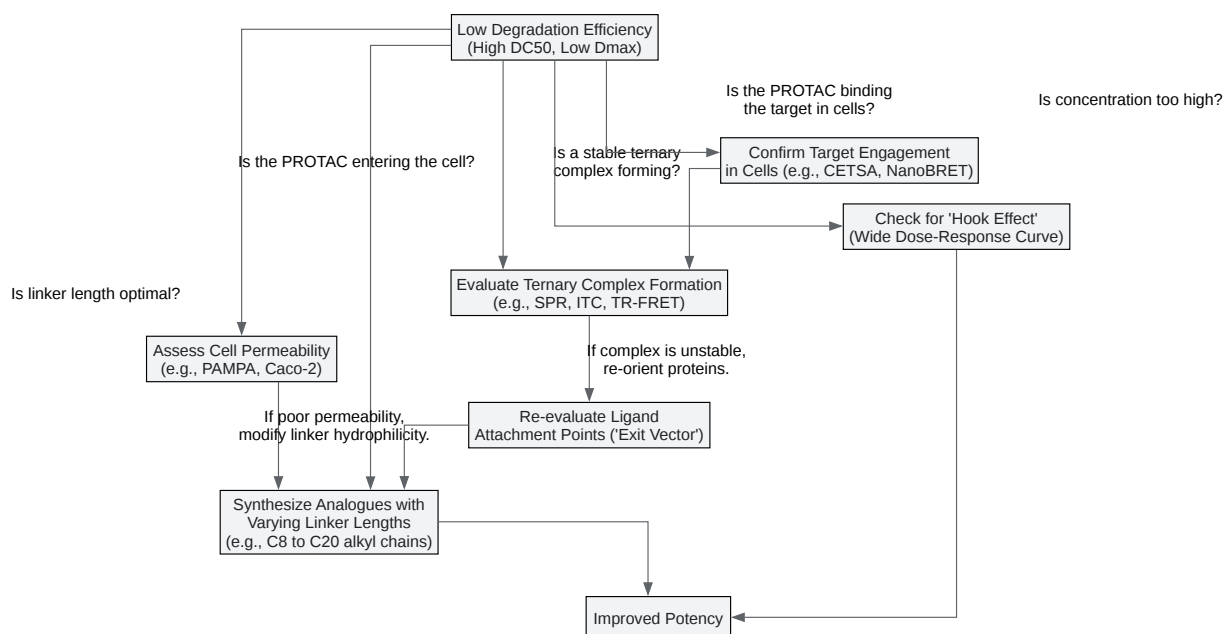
Low Degradation Efficiency
(High DC50, Low Dmax)

Is the PROTAC binding the target in cells?

Is concentration too high?

Is the PROTAC entering the cell?

Is a stable ternary complex forming?

Confirm Target Engagement in Cells (e.g., CETSA, NanoBRET)

Check for 'Hook Effect' (Wide Dose-Response Curve)

Is linker length optimal?

Evaluate Ternary Complex Formation (e.g., SPR, ITC, TR-FRET)

Assess Cell Permeability (e.g., PAMPA, Caco-2)

If complex is unstable, re-orient proteins.

If poor permeability, modify linker hydrophilicity.

Re-evaluate Ligand Attachment Points ('Exit Vector')

Synthesize Analogues with Varying Linker Lengths (e.g., C8 to C20 alkyl chains)

Improved Potency